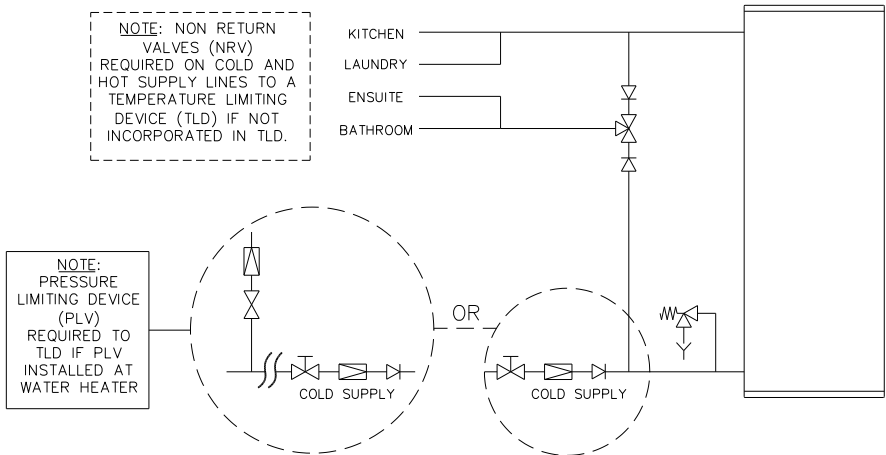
NOTE: NON RETURN VALVES (NRV) REQUIRED ON COLD AND HOT SUPPLY LINES TO A TEMPERATURE LIMITING DEVICE (TLD) IF NOT INCORPORATED IN TLD.

KITCHEN

LAUNDRY

ENSUITE

BATHROOM

NOTE: PRESSURE LIMITING DEVICE (PLV) REQUIRED TO TLD IF PLV INSTALLED AT WATER HEATER

OR

COLD SUPPLY

COLD SUPPLY